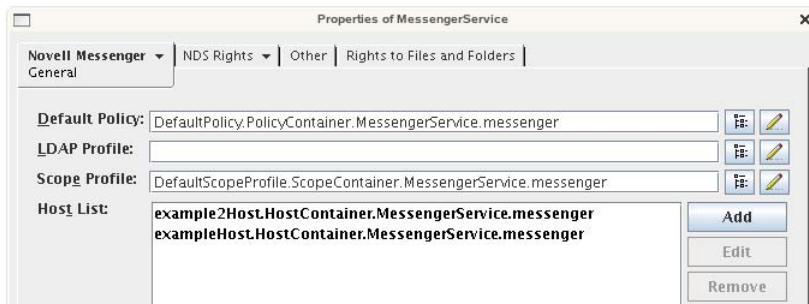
Properties of MessengerService

Novell Messenger General | NDS Rights | Other | Rights to Files and Folders

Default Policy: DefaultPolicy.PolicyContainer.MessengerService.messenger

LDAP Profile:

Scope Profile: DefaultScopeProfile.ScopeContainer.MessengerService.messenger

Host List: example2Host.HostContainer.MessengerService.messenger
exampleHost.HostContainer.MessengerService.messenger

Add
Edit
Remove